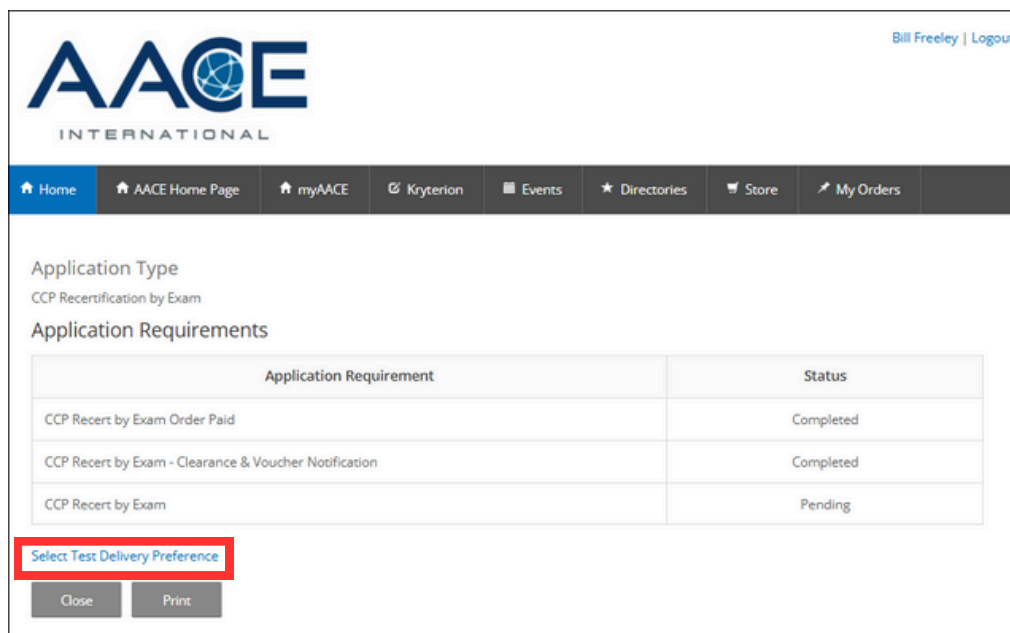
Bill Freeley | Logou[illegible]

AACE
INTERNATIONAL

Home
AACE Home Page
myAACE
Kryterion
Events
Directories
Store
My Orders

Application Type
CCP Recertification by Exam

Application Requirements

| Application Requirement | Status |
|---|---|
| CCP Recert by Exam Order Paid | Completed |
| CCP Recert by Exam - Clearance & Voucher Notification | Completed |
| CCP Recert by Exam | Pending |

Select Test Delivery Preference

Close
Print